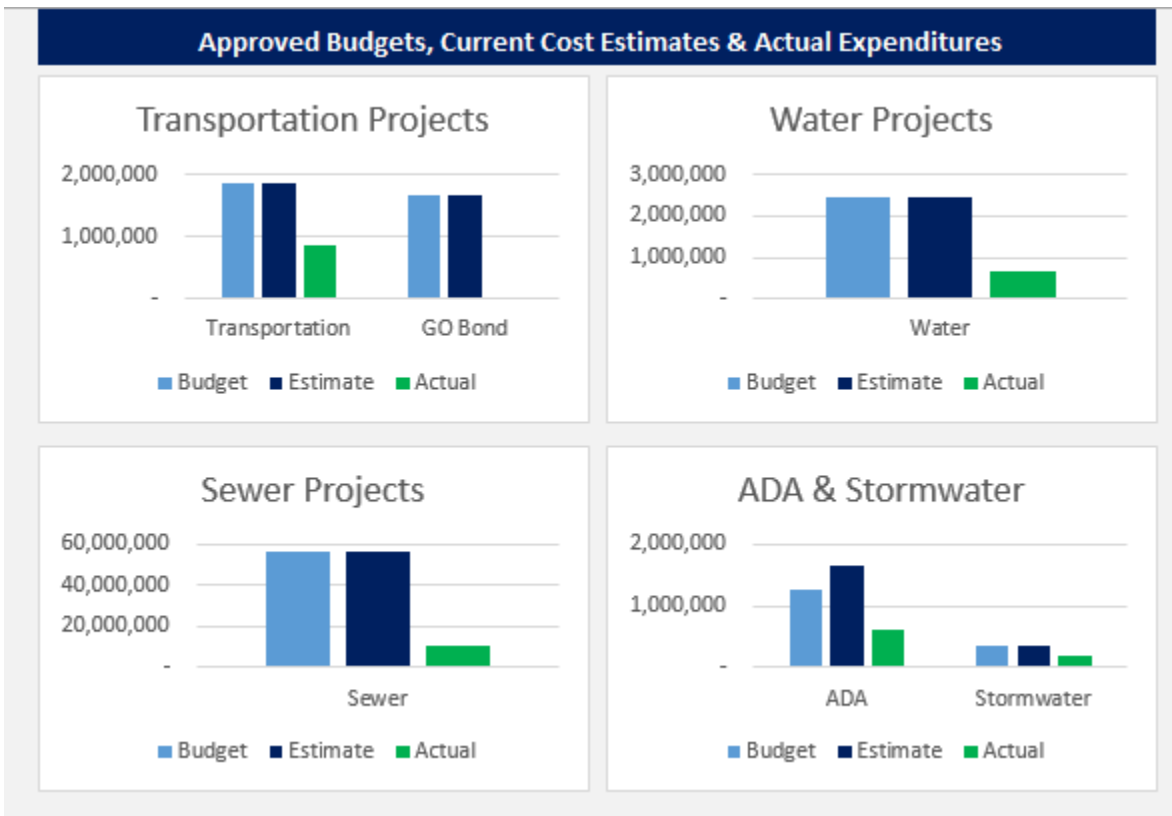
Approved Budgets, Current Cost Estimates & Actual Expenditures

Transportation Projects

2,000,000
1,000,000
-

Transportation GO Bond

Budget Estimate Actual

Water Projects

3,000,000
2,000,000
1,000,000
-

Water

Budget Estimate Actual

Sewer Projects

60,000,000
40,000,000
20,000,000
-

Sewer

Budget Estimate Actual

ADA & Stormwater

2,000,000
1,000,000
-

ADA Stormwater

Budget Estimate Actual